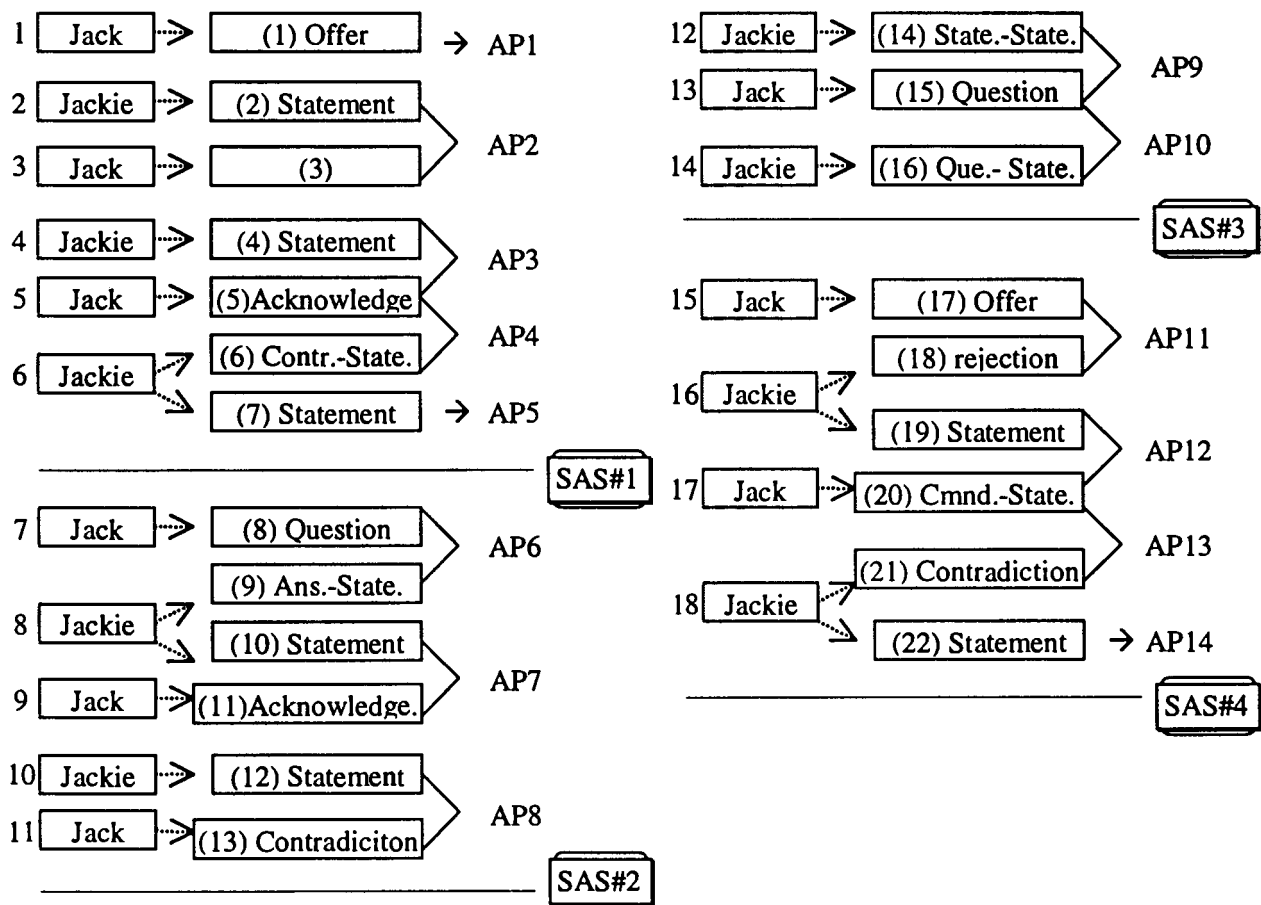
1 Jack (1) Offer AP1

2 Jackie (2) Statement
3 Jack (3)
AP2

4 Jackie (4) Statement
5 Jack (5)Acknowledge
AP3
6 Jackie (6) Contr.-State.
AP4
(7) Statement AP5

SAS#1

7 Jack (8) Question
(9) Ans.-State.
AP6
8 Jackie (10) Statement
9 Jack (11)Acknowledge.
AP7

10 Jackie (12) Statement
11 Jack (13) Contradiciton
AP8

SAS#2

12 Jackie (14) State.-State.
13 Jack (15) Question
AP9
14 Jackie (16) Que.- State.
AP10

SAS#3

15 Jack (17) Offer
(18) rejection
AP11
16 Jackie (19) Statement
17 Jack (20) Cmnd.-State.
AP12
(21) Contradiction
AP13
18 Jackie (22) Statement AP14

SAS#4